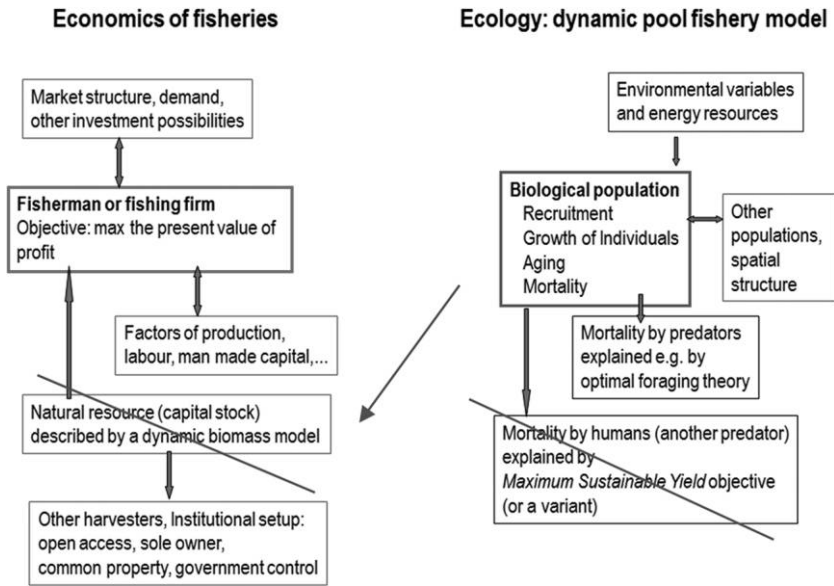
Economics of fisheries

Market structure, demand, other investment possibilities

Fisherman or fishing firm
Objective: max the present value of profit

Factors of production, labour, man made capital,...

Natural resource (capital stock) described by a dynamic biomass model

Other harvesters, Institutional setup: open access, sole owner, common property, government control

Ecology: dynamic pool fishery model

Environmental variables and energy resources

Biological population
Recruitment
Growth of Individuals
Aging
Mortality

Other populations, spatial structure

Mortality by predators explained e.g. by optimal foraging theory

Mortality by humans (another predator) explained by *Maximum Sustainable Yield* objective (or a variant)